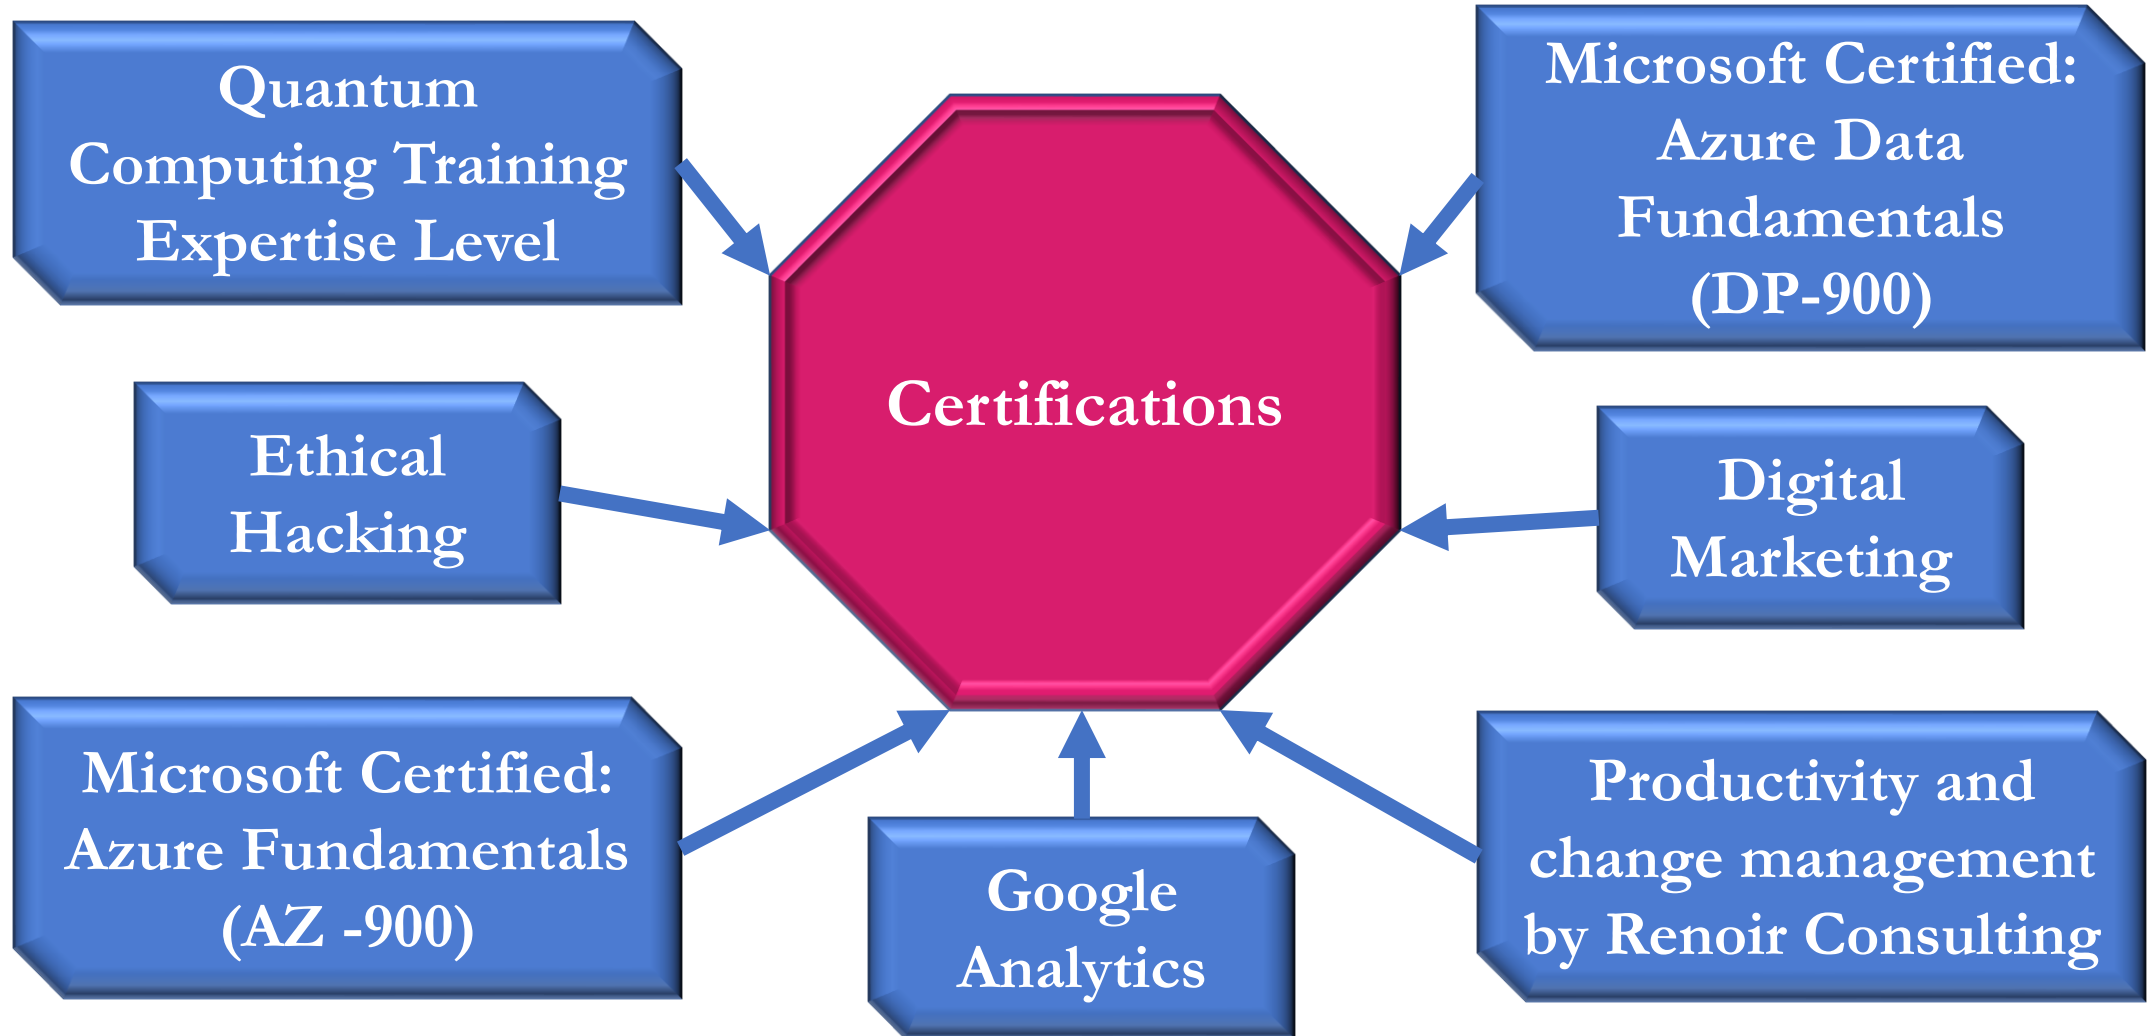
Quantum Computing Training Expertise Level

Microsoft Certified: Azure Data Fundamentals (DP-900)

Certifications

Ethical Hacking

Digital Marketing

Microsoft Certified: Azure Fundamentals (AZ -900)

Google Analytics

Productivity and change management by Renoir Consulting